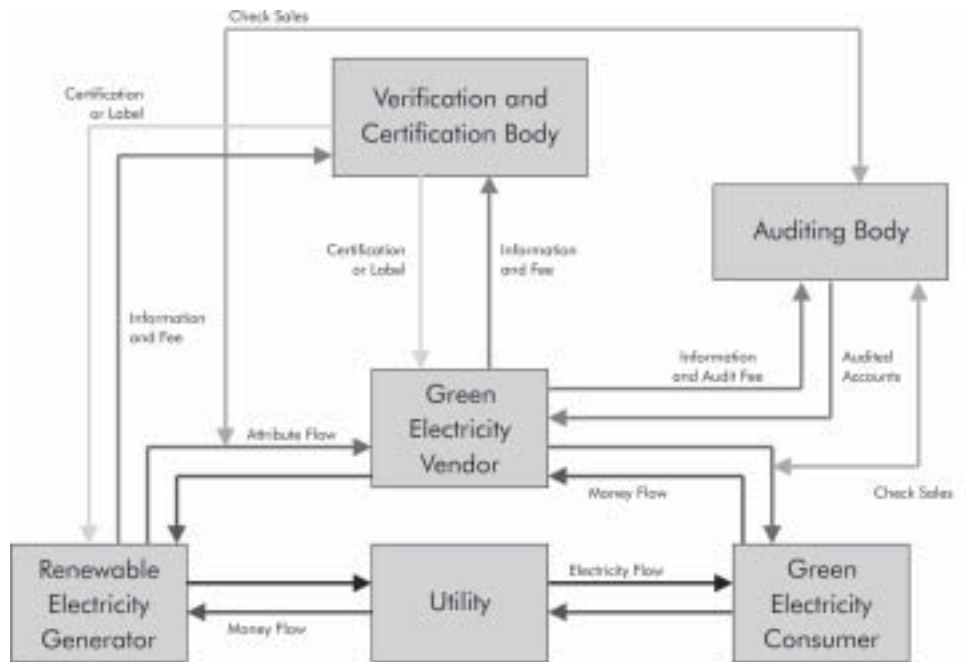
Check Sales

Certification or Label

Verification and Certification Body

Auditing Body

Certification or Label

Information and Fee

Information and Fee

Information and Audit Fee

Audited Accounts

Green Electricity Vendor

Attribute Flow

Money Flow

Check Sales

Renewable Electricity Generator

Utility

Electricity Flow

Green Electricity Consumer

Money Flow